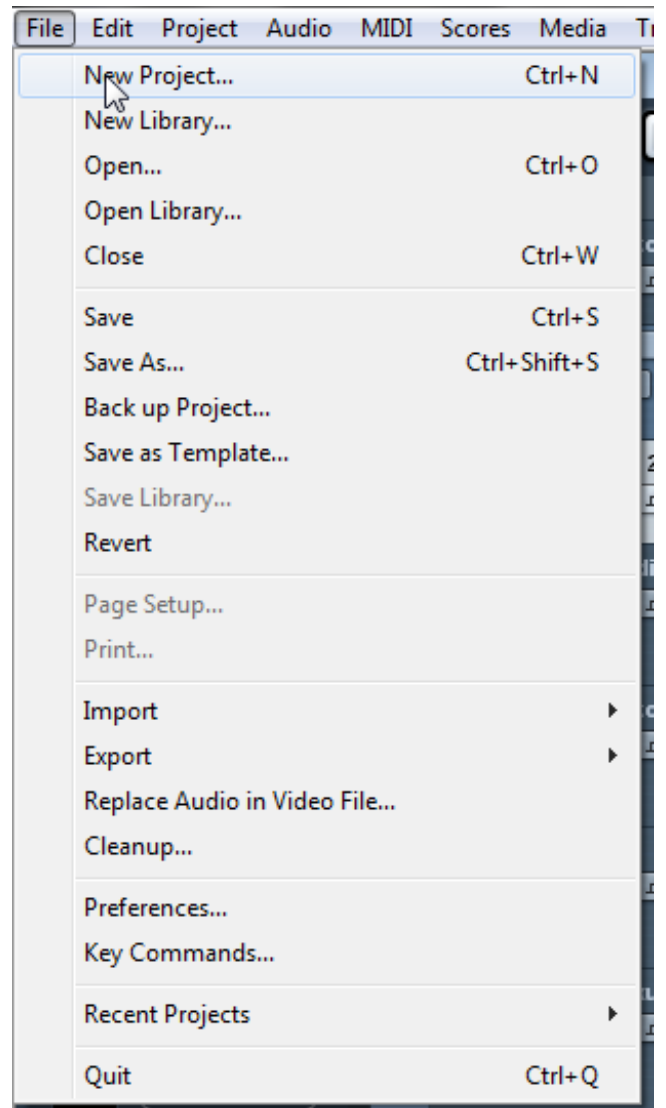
File Edit Project Audio MIDI Scores Media Tr

New Project... Ctrl+N
New Library...
Open... Ctrl+O
Open Library...
Close Ctrl+W

Save Ctrl+S
Save As... Ctrl+Shift+S
Back up Project...
Save as Template...
Save Library...
Revert

Page Setup...
Print...

Import
Export
Replace Audio in Video File...
Cleanup...

Preferences...
Key Commands...

Recent Projects

Quit Ctrl+Q